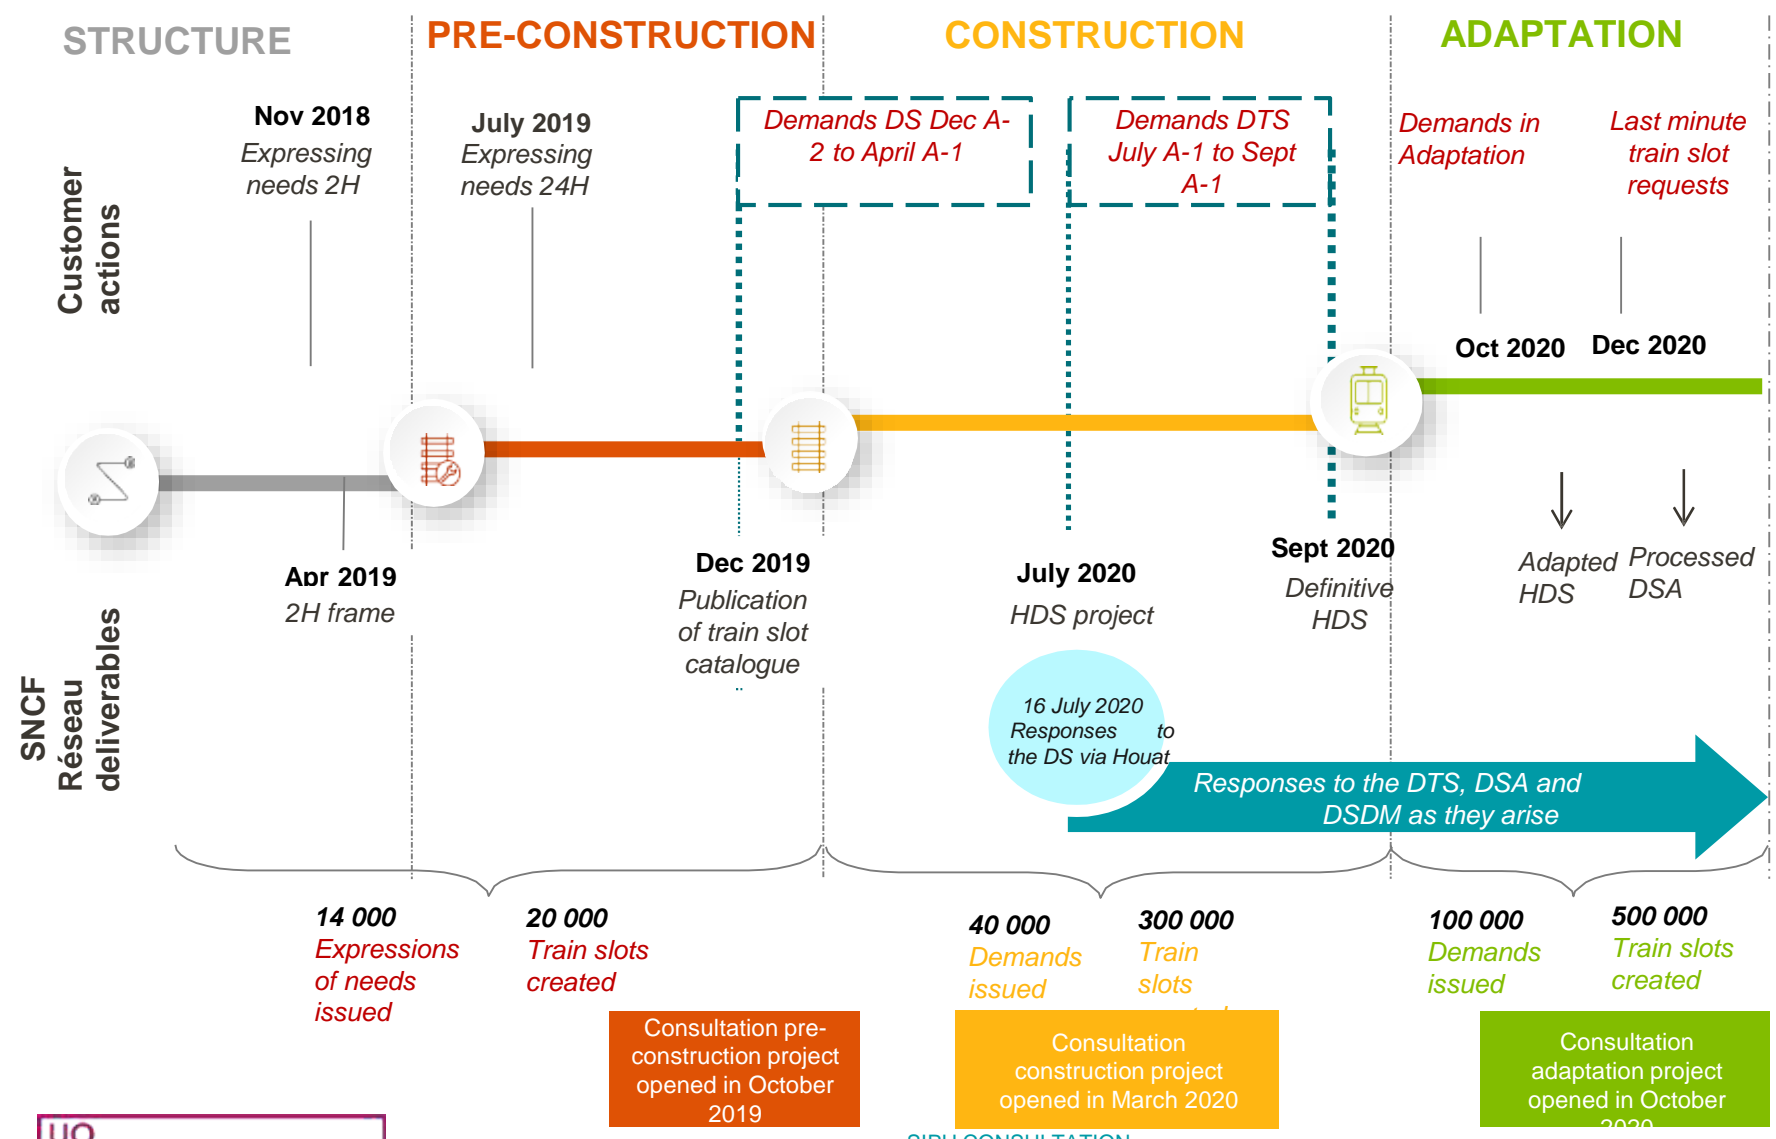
STRUCTURE

PRE-CONSTRUCTION

CONSTRUCTION

ADAPTATION

Customer actions

Nov 2018
Expressing needs 2H

July 2019
Expressing needs 24H

Demands DS Dec A-2 to April A-1

Demands DTS July A-1 to Sept A-1

Demands in Adaptation

Last minute train slot requests

Oct 2020

Dec 2020

SNCF Réseau deliverables

Apr 2019
2H frame

Dec 2019
Publication of train slot catalogue

July 2020
HDS project

Sept 2020
Definitive HDS

Adapted HDS

Processed DSA

16 July 2020
Responses to the DS via Houat

Responses to the DTS, DSA and DSDM as they arise

14 000
Expressions of needs issued

20 000
Train slots created

40 000
Demands issued

300 000
Train slots

100 000
Demands issued

500 000
Train slots created

Consultation pre-construction project opened in October 2019

Consultation construction project opened in March 2020

Consultation adaptation project opened in October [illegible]

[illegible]

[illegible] CONSULTATION